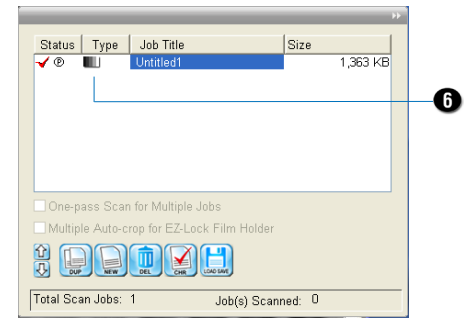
| Status | Type | Job Title | Size |
|---|---|---|---|
| ✔ ® | | Untitled1 | 1,363 KB |

6

One-pass Scan for Multiple Jobs

Multiple Auto-crop for EZ-Lock Film Holder

DUP NEW DEL CHK LOAD SAVE

Total Scan Jobs: 1

Job(s) Scanned: 0